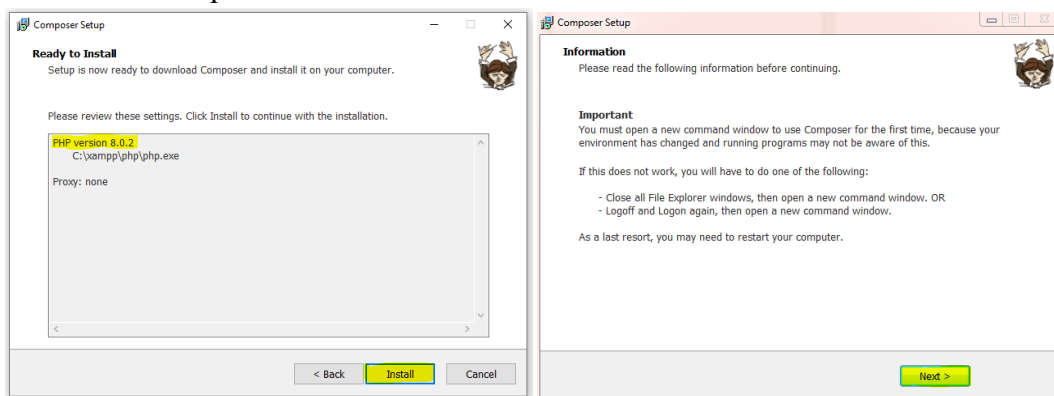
Composer Setup

Ready to Install
Setup is now ready to download Composer and install it on your computer.

Please review these settings. Click Install to continue with the installation.

PHP version 8.0.2
C:\xampp\php\php.exe

Proxy: none

< Back | Install | Cancel

Composer Setup

Information
Please read the following information before continuing.

Important
You must open a new command window to use Composer for the first time, because your environment has changed and running programs may not be aware of this.

If this does not work, you will have to do one of the following:

- Close all File Explorer windows, then open a new command window. OR
- Logoff and Logon again, then open a new command window.

As a last resort, you may need to restart your computer.

Next >